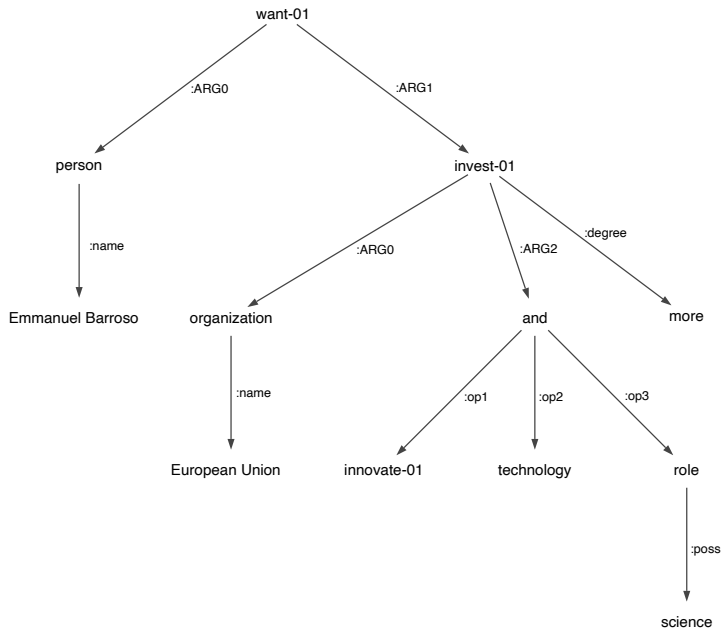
want-01

:ARG0

:ARG1

person

invest-01

:name

:ARG0

:ARG2

:degree

Emmanuel Barroso

organization

and

more

:name

:op1

:op2

:op3

European Union

innovate-01

technology

role

:poss

science